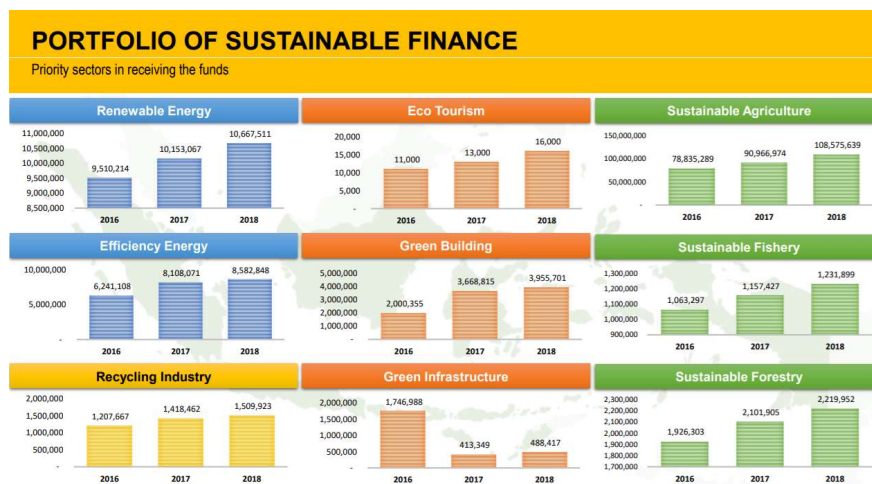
PORTFOLIO OF SUSTAINABLE FINANCE

Priority sectors in receiving the funds

Renewable Energy

11,000,000
10,500,000
10,000,000
9,500,000
9,000,000
8,500,000

9,510,214
10,153,067
10,667,511

2016
2017
2018

Eco Tourism

20,000
15,000
10,000
5,000
-

11,000
13,000
16,000

2016
2017
2018

Sustainable Agriculture

150,000,000
100,000,000
50,000,000
-

78,835,289
90,966,974
108,575,639

2016
2017
2018

Efficiency Energy

10,000,000
5,000,000
-

6,241,108
8,108,071
8,582,848

2016
2017
2018

Green Building

5,000,000
4,000,000
3,000,000
2,000,000
1,000,000
-

2,000,355
3,668,815
3,955,701

2016
2017
2018

Sustainable Fishery

1,300,000
1,200,000
1,100,000
1,000,000
900,000

1,063,297
1,157,427
1,231,899

2016
2017
2018

Recycling Industry

2,000,000
1,500,000
1,000,000
500,000
-

1,207,667
1,418,462
1,509,923

2016
2017
2018

Green Infrastructure

2,000,000
1,500,000
1,000,000
500,000
-

1,746,988
413,349
488,417

2016
2017
2018

Sustainable Forestry

2,300,000
2,200,000
2,100,000
2,000,000
1,900,000
1,800,000
1,700,000

1,926,303
2,101,905
2,219,952

2016
2017
2018